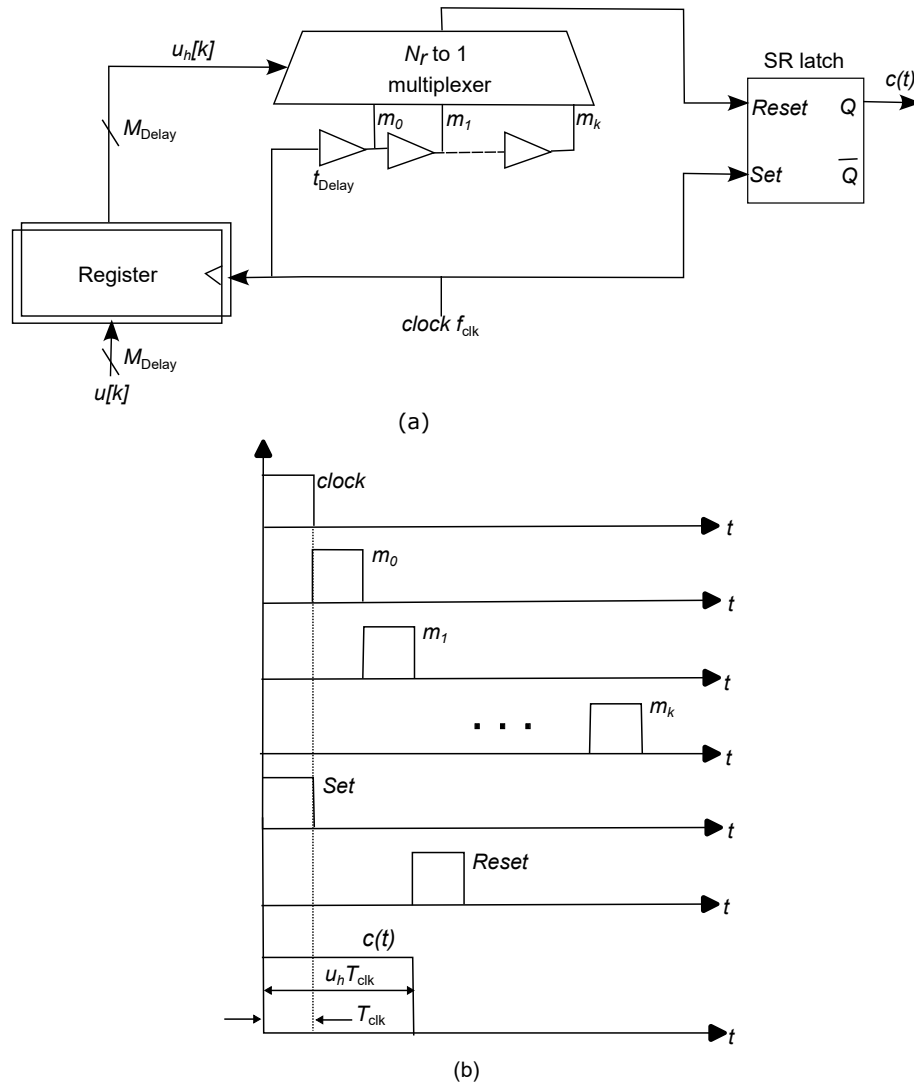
$u_h[k]$

$N_r$ to 1 multiplexer

SR latch

$c(t)$

$M_{\text{Delay}}$

$m_0$ $m_1$ $m_k$

Reset $Q$

Set $\overline{Q}$

$t_{\text{Delay}}$

Register

clock $f_{\text{clk}}$

$M_{\text{Delay}}$

$u[k]$

(a)

clock

$t$

$m_0$

$t$

$m_1$

$t$

. . .

$m_k$

$t$

Set

$t$

Reset

$t$

$c(t)$

$u_h T_{\text{clk}}$

$T_{\text{clk}}$

$t$

(b)